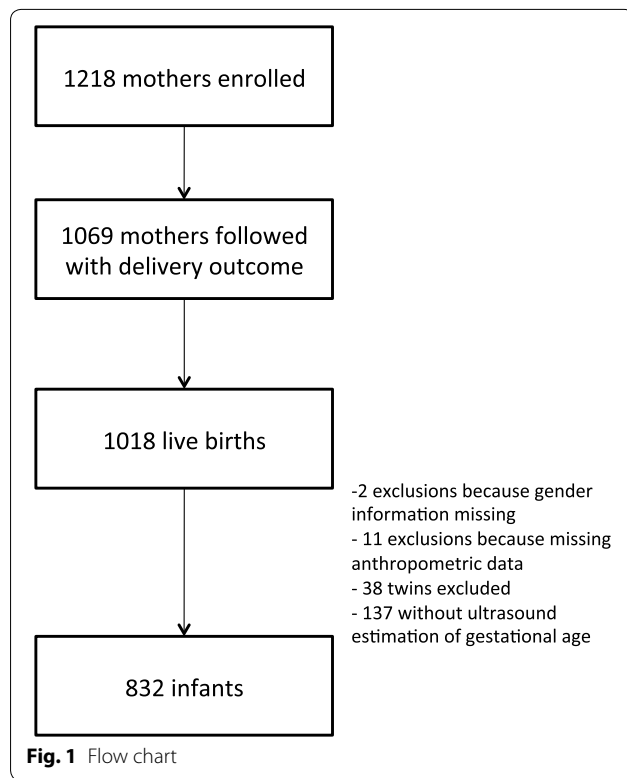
1218 mothers enrolled

1069 mothers followed with delivery outcome

1018 live births

-2 exclusions because gender information missing
- 11 exclusions because missing anthropometric data
- 38 twins excluded
- 137 without ultrasound estimation of gestational age

832 infants

**Fig. 1** Flow chart